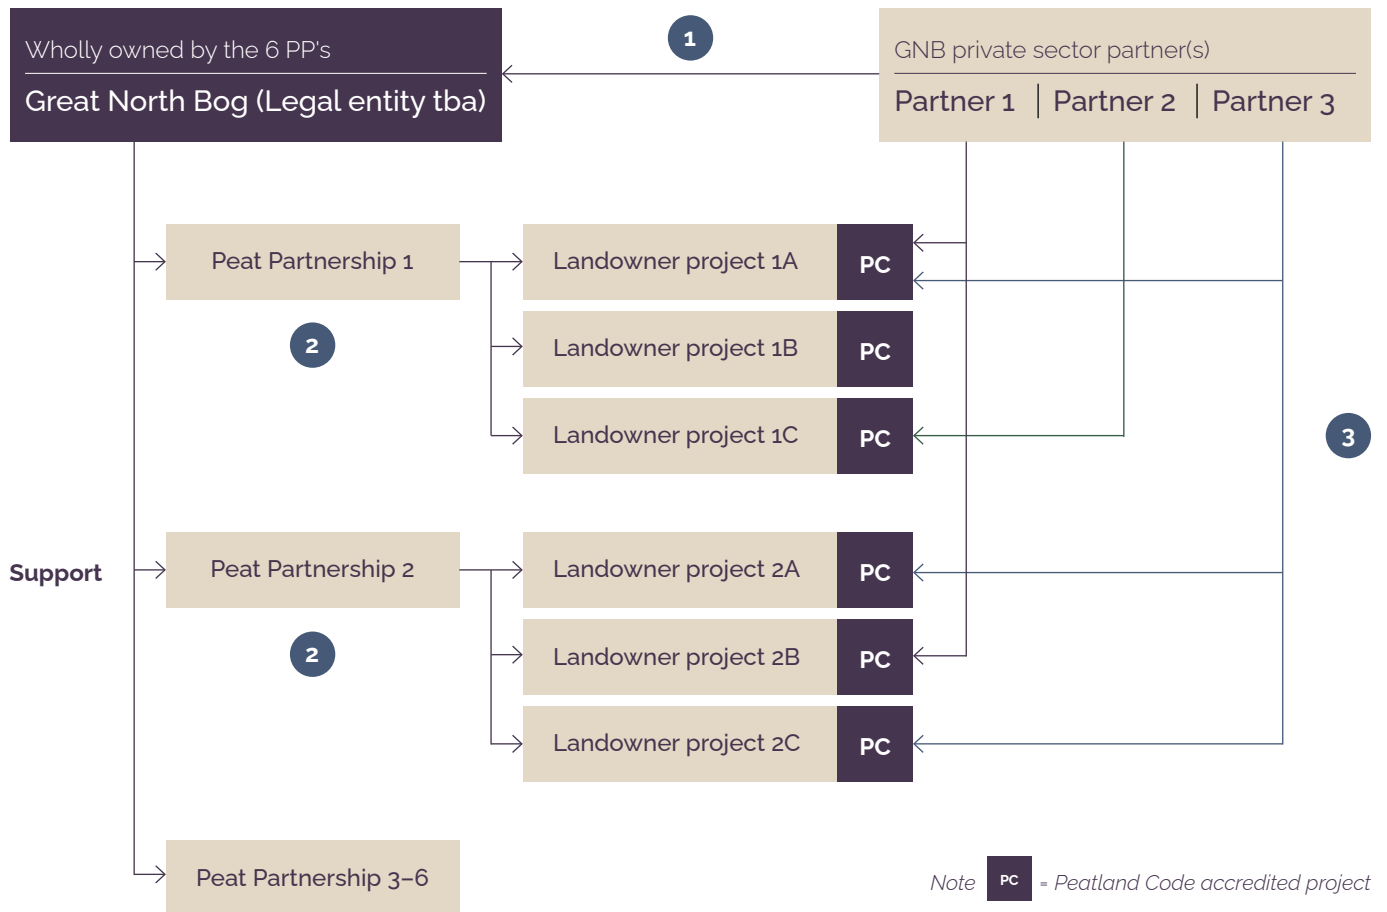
Wholly owned by the 6 PP's

Great North Bog (Legal entity tba)

1

GNB private sector partner(s)

Partner 1 | Partner 2 | Partner 3

Peat Partnership 1

2

Landowner project 1A PC

Landowner project 1B PC

Landowner project 1C PC

3

Support

Peat Partnership 2

2

Landowner project 2A PC

Landowner project 2B PC

Landowner project 2C PC

Peat Partnership 3–6

Note PC = Peatland Code accredited project